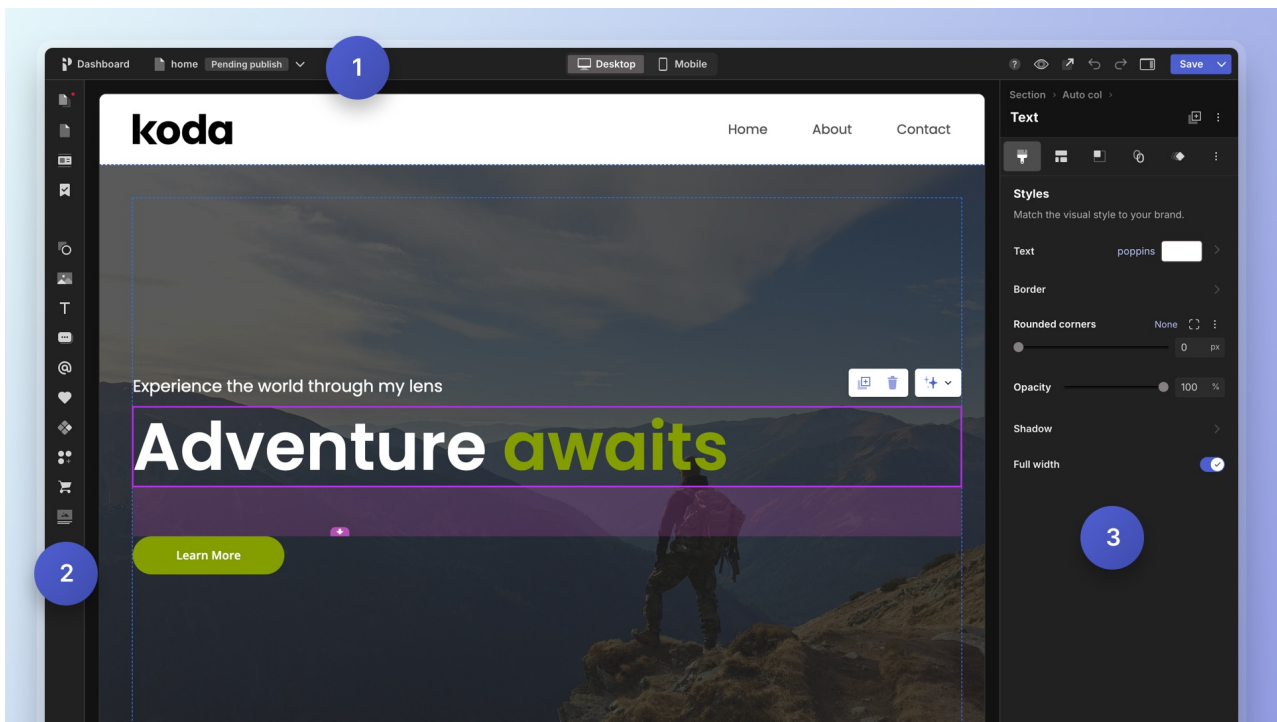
Dashboard home Pending publish

1

Desktop Mobile

Save

koda

Home About Contact

Experience the world through my lens

Adventure awaits

Learn More

2

Section › Auto col ›

Text

Styles

Match the visual style to your brand.

Text poppins

Border

Rounded corners None

0 px

Opacity 100 %

Shadow

Full width

3